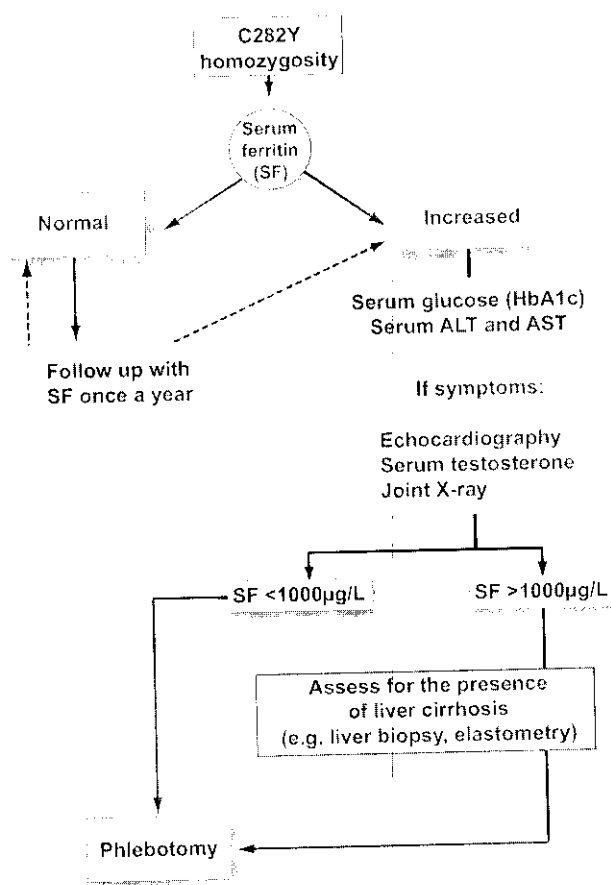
C282Y homozygosity

Serum ferritin (SF)

Normal

Increased

Serum glucose (HbA1c)
Serum ALT and AST

Follow up with SF once a year

If symptoms:

Echocardiography
Serum testosterone
Joint X-ray

SF <1000μg/L

SF >1000μg/L

Assess for the presence of liver cirrhosis (e.g. liver biopsy, elastometry)

Phlebotomy